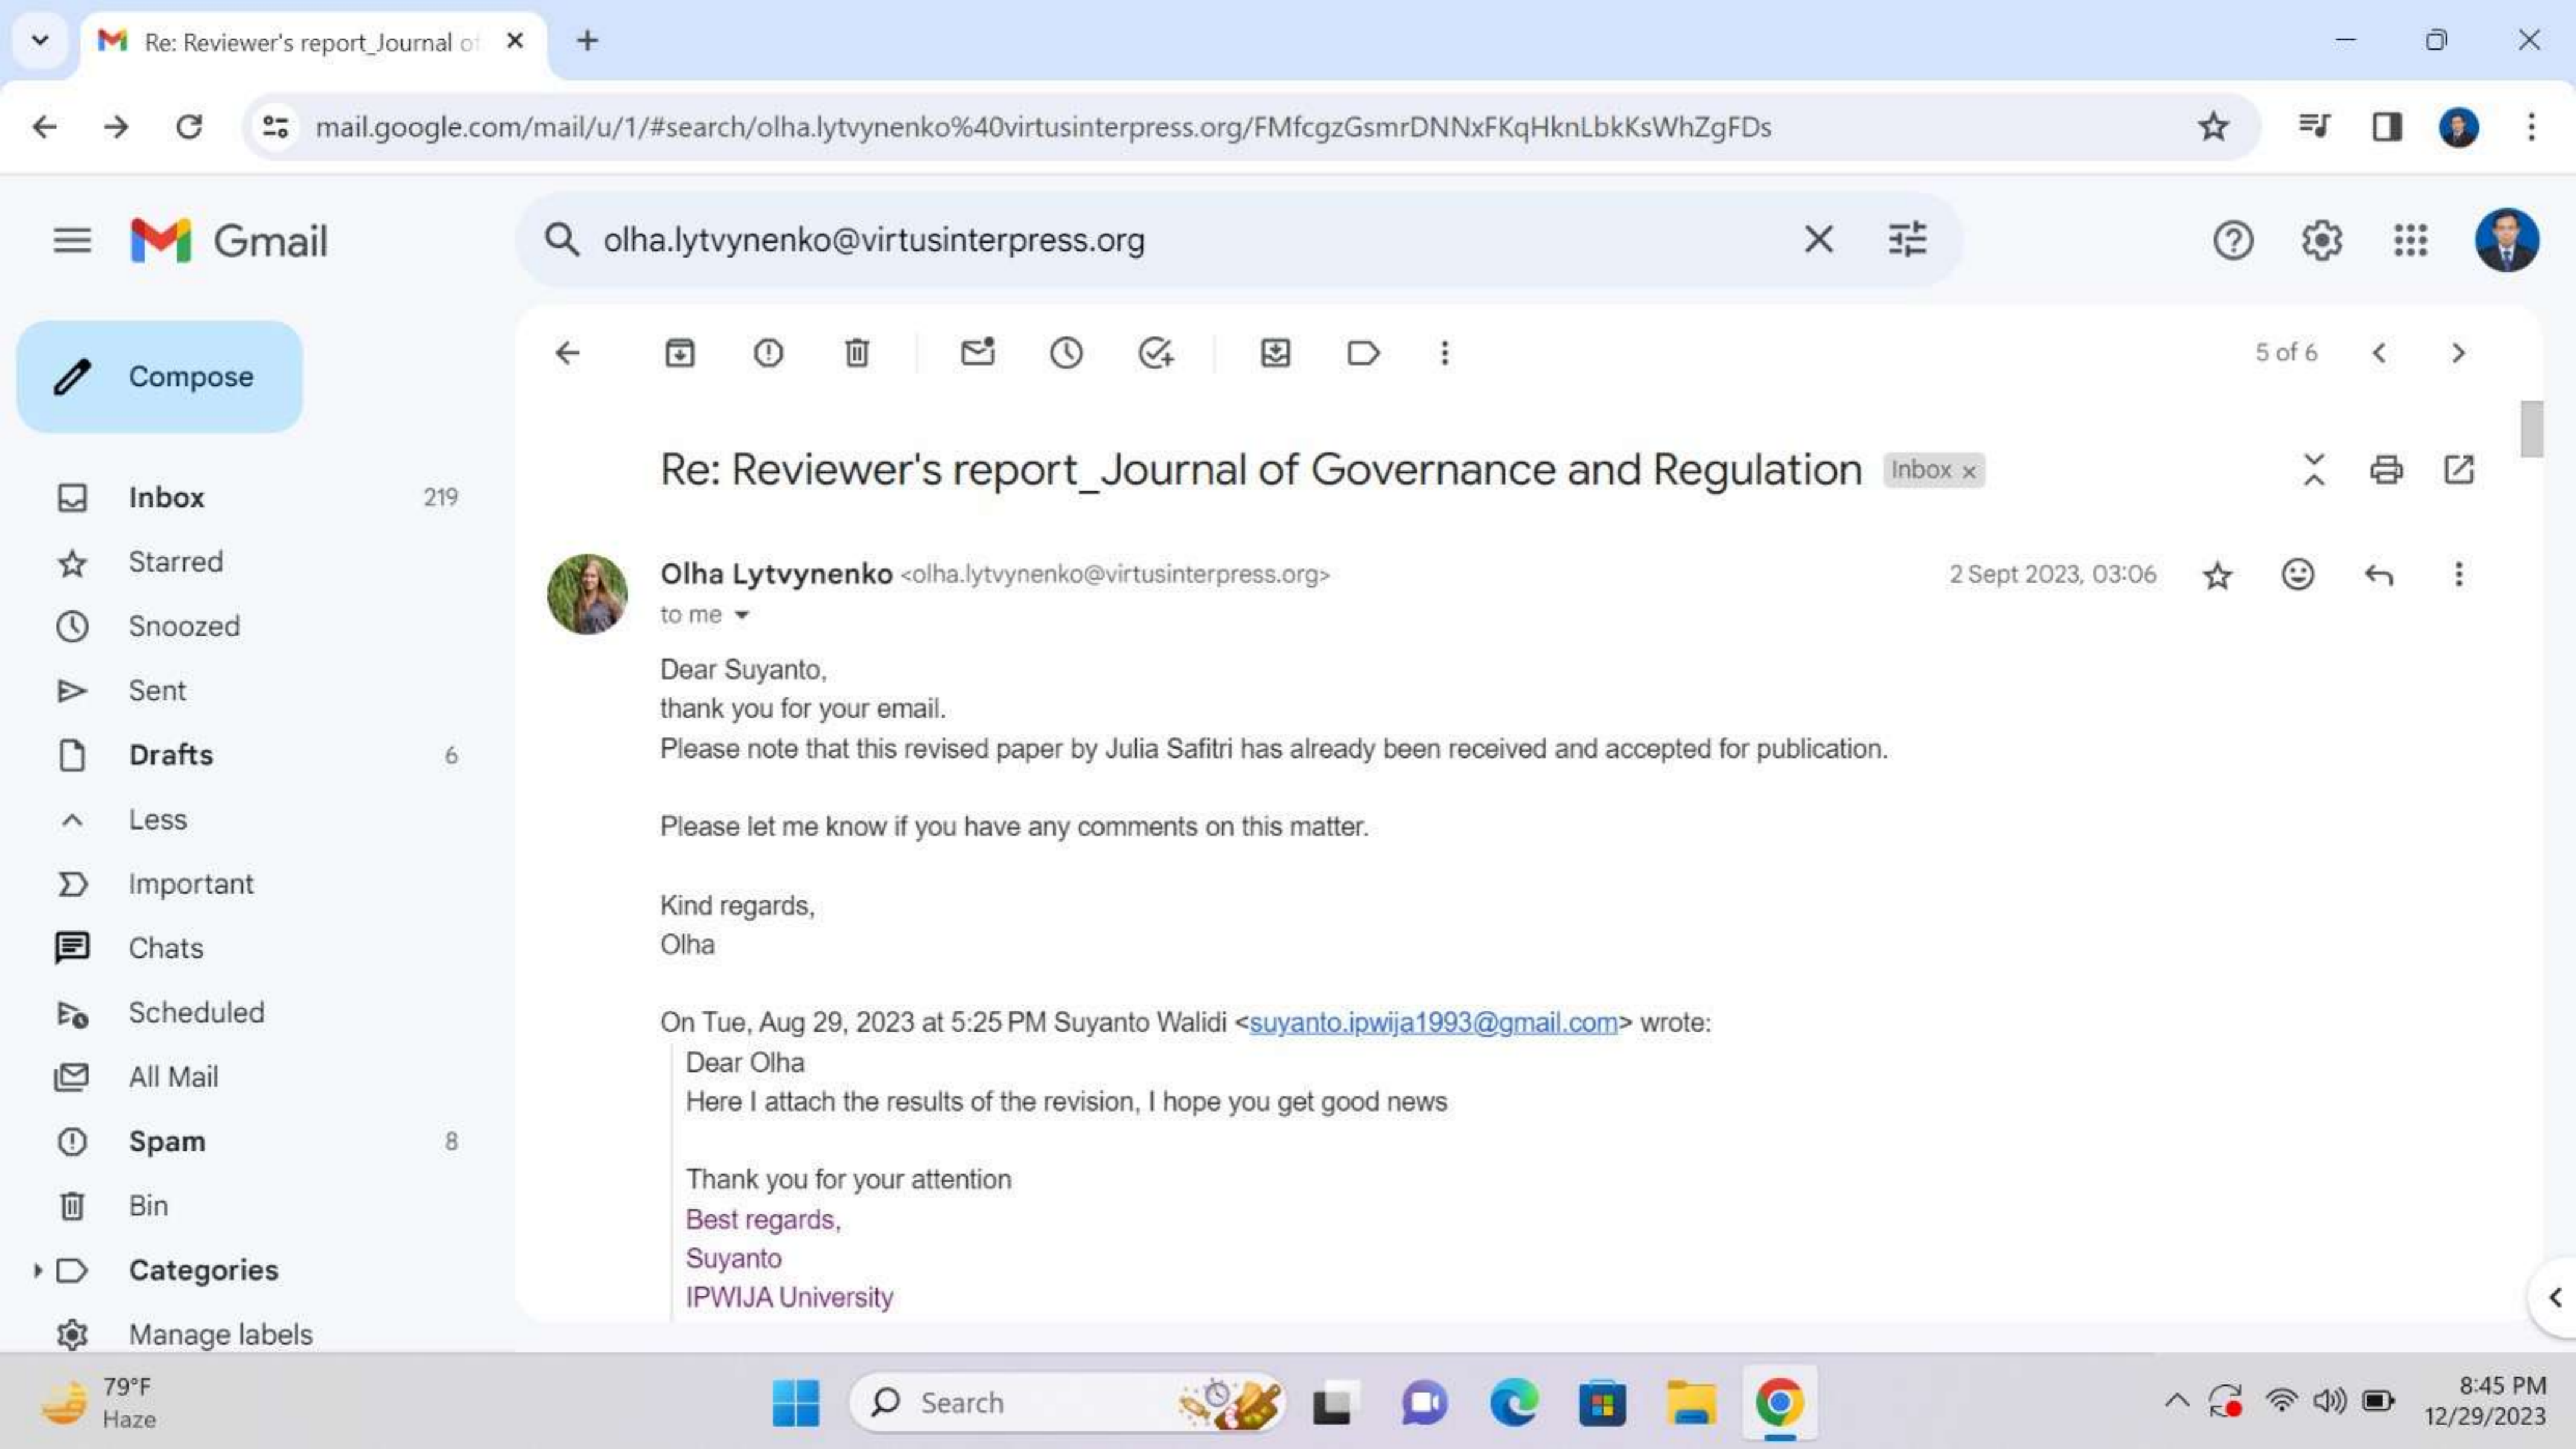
Re: Reviewer's report_Journal of

mail.google.com/mail/u/1/#search/olha.lytvynenko%40virtusinterpress.org/FMfcgzGsmrDNNxFKqHknLbkKsWhZgFDs

Gmail

olha.lytvynenko@virtusinterpress.org

Compose

Inbox 219
Starred
Snoozed
Sent
Drafts 6
Less
Important
Chats
Scheduled
All Mail
Spam 8
Bin
Categories
Manage labels

5 of 6

Re: Reviewer's report_Journal of Governance and Regulation Inbox ×

Olha Lytvynenko <olha.lytvynenko@virtusinterpress.org>
to me
2 Sept 2023, 03:06

Dear Suyanto,
thank you for your email.
Please note that this revised paper by Julia Safitri has already been received and accepted for publication.

Please let me know if you have any comments on this matter.

Kind regards,
Olha

On Tue, Aug 29, 2023 at 5:25 PM Suyanto Walidi <suyanto.ipwija1993@gmail.com> wrote:

Dear Olha
Here I attach the results of the revision, I hope you get good news

Thank you for your attention
Best regards,
Suyanto
IPWIJA University

79°F
Haze
Search
8:45 PM
12/29/2023